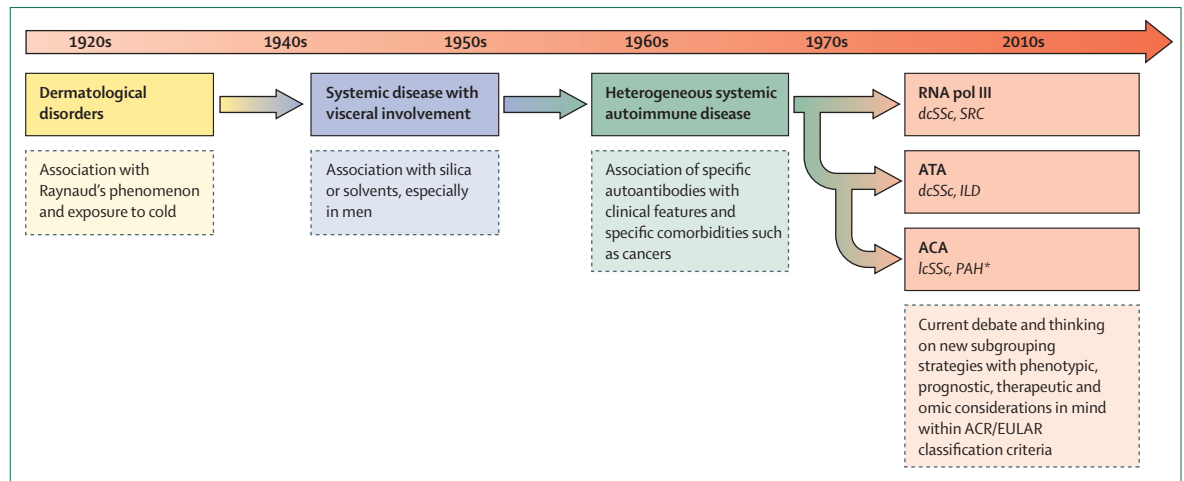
1920s 1940s 1950s 1960s 1970s 2010s

Dermatological disorders

Association with Raynaud's phenomenon and exposure to cold

Systemic disease with visceral involvement

Association with silica or solvents, especially in men

Heterogeneous systemic autoimmune disease

Association of specific autoantibodies with clinical features and specific comorbidities such as cancers

RNA pol III
dcSSc, SRC

ATA
dcSSc, ILD

ACA
lcSSc, PAH*

Current debate and thinking on new subgrouping strategies with phenotypic, prognostic, therapeutic and omic considerations in mind within ACR/EULAR classification criteria